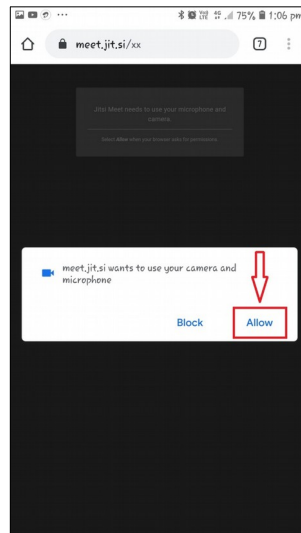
75% 1:06 pm

meet.jit.si/xx

7

Jitsi Meet needs to use your microphone and camera.

Select Allow when your browser asks for permissions.

meet.jit.si wants to use your camera and microphone

Block

Allow